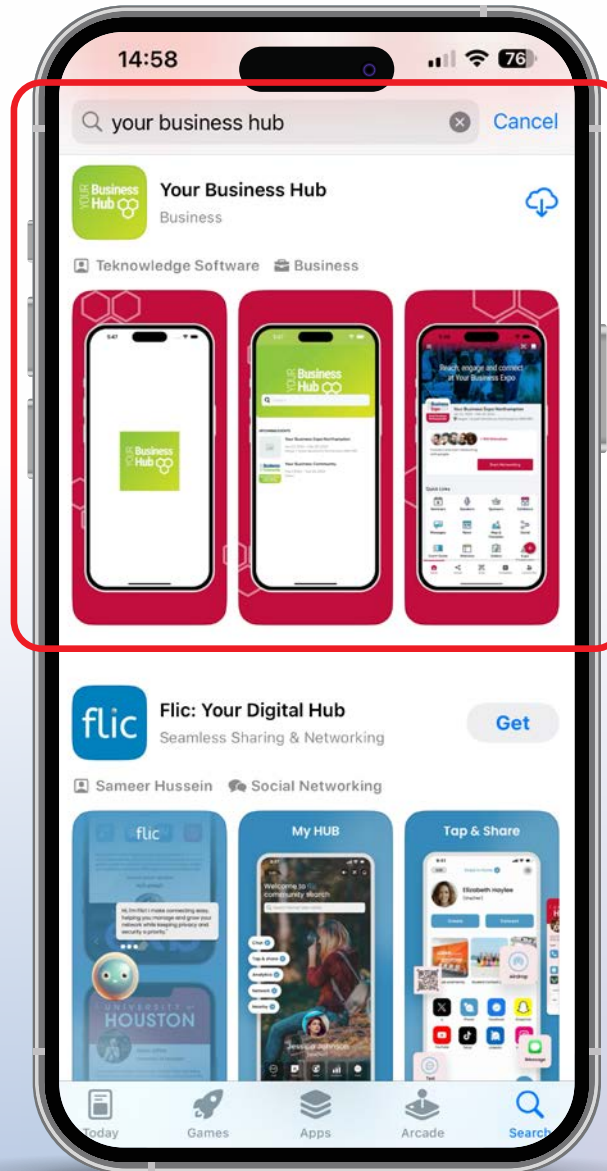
14:58

76

your business hub

Cancel

YOUR Business Hub

Your Business Hub

Business

Teknowledge Software

Business

YOUR Business Hub

YOUR Business Hub

Reach, engage and connect at Your Business Expo

flic

Flic: Your Digital Hub

Seamless Sharing & Networking

Get

Sameer Hussein

Social Networking

flic

My HUB

Tap & Share

UNIVERSITY of HOUSTON

Welcome to community search

Elizabeth Hayley

Today

Games

Apps

Arcade

Search